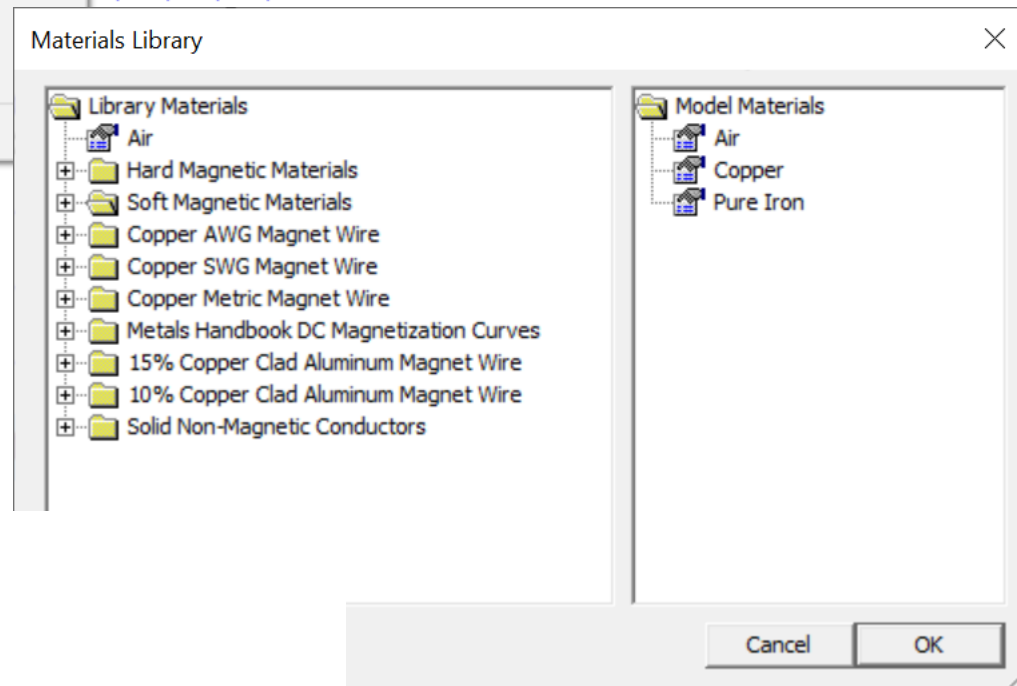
Materials Library

Library Materials
Air
Hard Magnetic Materials
Soft Magnetic Materials
Copper AWG Magnet Wire
Copper SWG Magnet Wire
Copper Metric Magnet Wire
Metals Handbook DC Magnetization Curves
15% Copper Clad Aluminum Magnet Wire
10% Copper Clad Aluminum Magnet Wire
Solid Non-Magnetic Conductors

Model Materials
Air
Copper
Pure Iron

Cancel
OK